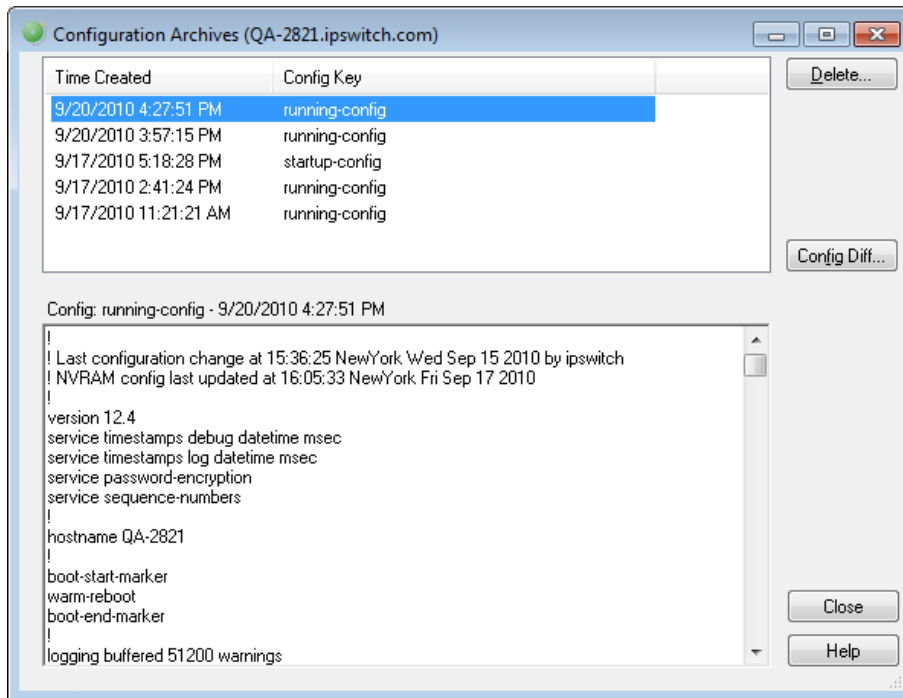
Configuration Archives (QA-2821.ipswitch.com)

| Time Created | Config Key |
|---|---|
| 9/20/2010 4:27:51 PM | running-config |
| 9/20/2010 3:57:15 PM | running-config |
| 9/17/2010 5:18:28 PM | startup-config |
| 9/17/2010 2:41:24 PM | running-config |
| 9/17/2010 11:21:21 AM | running-config |

Delete...

Config Diff...

Config: running-config - 9/20/2010 4:27:51 PM

!
! Last configuration change at 15:36:25 NewYork Wed Sep 15 2010 by ipswitch
! NVRAM config last updated at 16:05:33 NewYork Fri Sep 17 2010
!
version 12.4
service timestamps debug datetime msec
service timestamps log datetime msec
service password-encryption
service sequence-numbers
!
hostname QA-2821
!
boot-start-marker
warm-reboot
boot-end-marker
!
logging buffered 51200 warnings

Close

Help